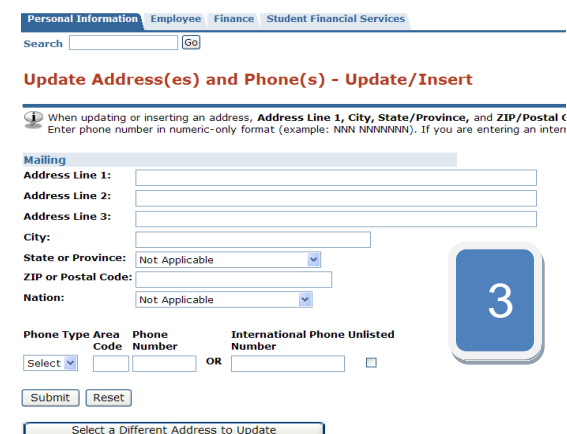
Personal Information Employee Finance Student Financial Services

Search [Go]

Update Address(es) and Phone(s) - Update/Insert

When updating or inserting an address, Address Line 1, City, State/Province, and ZIP/Postal C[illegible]
Enter phone number in numeric-only format (example: NNN NNNNNNN). If you are entering an inter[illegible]

Mailing

Address Line 1:

Address Line 2:

Address Line 3:

City:

State or Province: Not Applicable

ZIP or Postal Code:

Nation: Not Applicable

3

| Phone Type | Area Code | Phone Number | | International Phone Number | Unlisted |
|---|---|---|---|---|---|
| Select | | | OR | | |

Submit Reset

Select a Different Address to Update